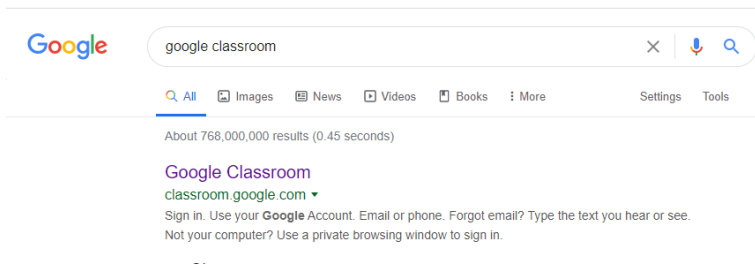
Google

google classroom

All Images News Videos Books More Settings Tools

About 768,000,000 results (0.45 seconds)

Google Classroom
classroom.google.com ▾
Sign in. Use your Google Account. Email or phone. Forgot email? Type the text you hear or see. Not your computer? Use a private browsing window to sign in.